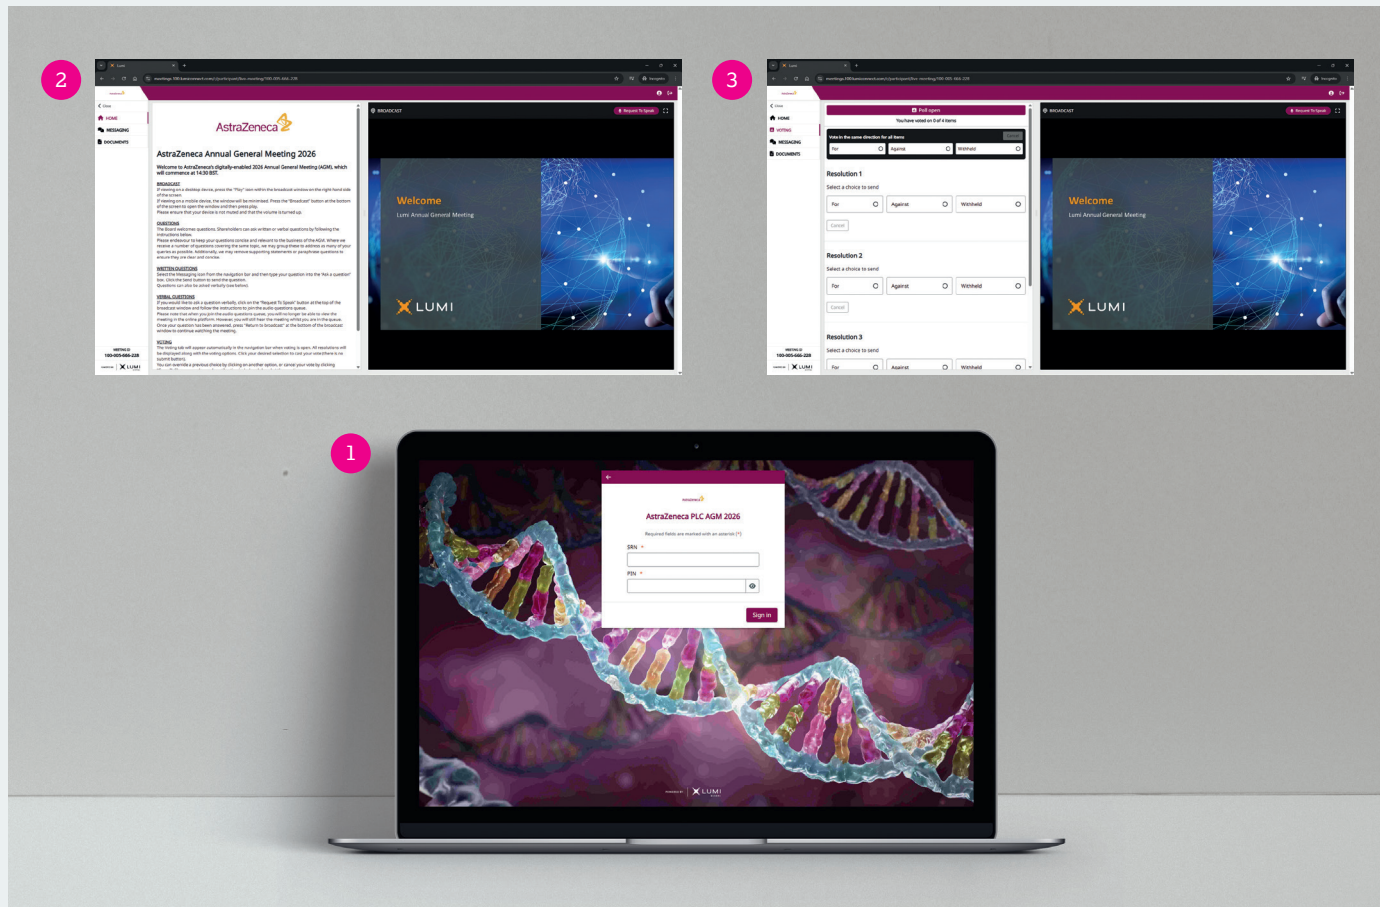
2

Lumi

HOME
MESSAGING
DOCUMENTS

AstraZeneca

AstraZeneca Annual General Meeting 2026

Welcome to AstraZeneca's digitally-enabled 2026 Annual General Meeting (AGM), which will commence at 14:30 BST.

BROADCAST
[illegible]

QUESTIONS
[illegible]

WRITTEN QUESTIONS
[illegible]

VERBAL QUESTIONS
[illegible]

VOTING
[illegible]

MEETING ID
100-005-666-228

LUMI

BROADCAST

Request To Speak

Welcome
Lumi Annual General Meeting

LUMI

3

Lumi

HOME
VOTING
MESSAGING
DOCUMENTS

Poll open
You have voted on 0 of 4 items

Vote in the same direction for all items

For
Against
Withheld

Resolution 1
Select a choice to send
For
Against
Withheld
Cancel

Resolution 2
Select a choice to send
For
Against
Withheld
Cancel

Resolution 3
Select a choice to send
For
Against
Withheld

MEETING ID
100-005-666-228

LUMI

BROADCAST

Request To Speak

Welcome
Lumi Annual General Meeting

LUMI

1

AstraZeneca

AstraZeneca PLC AGM 2026

Required fields are marked with an asterisk (*)

SRN *

PIN *

Sign in

Powered by LUMI